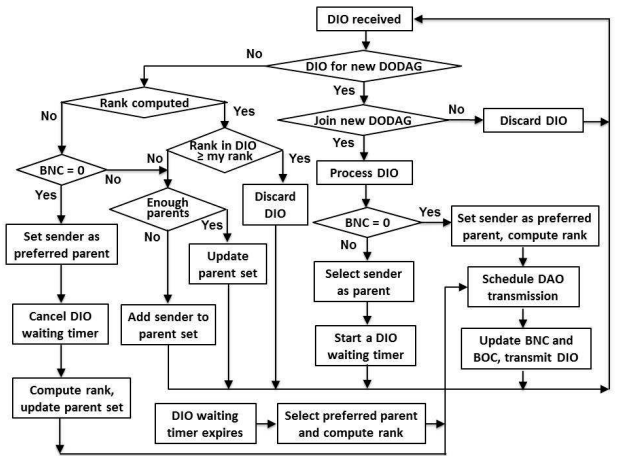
DIO received

DIO for new DODAG

No

Yes

Join new DODAG

No

Discard DIO

Yes

Process DIO

BNC = 0

Yes

Set sender as preferred parent, compute rank

No

Select sender as parent

Schedule DAO transmission

Start a DIO waiting timer

Update BNC and BOC, transmit DIO

Rank computed

No

Yes

Rank in DIO $\geq$ my rank

Yes

Discard DIO

No

BNC = 0

No

Yes

Enough parents

No

Yes

Set sender as preferred parent

Update parent set

Cancel DIO waiting timer

Add sender to parent set

Compute rank, update parent set

DIO waiting timer expires

Select preferred parent and compute rank